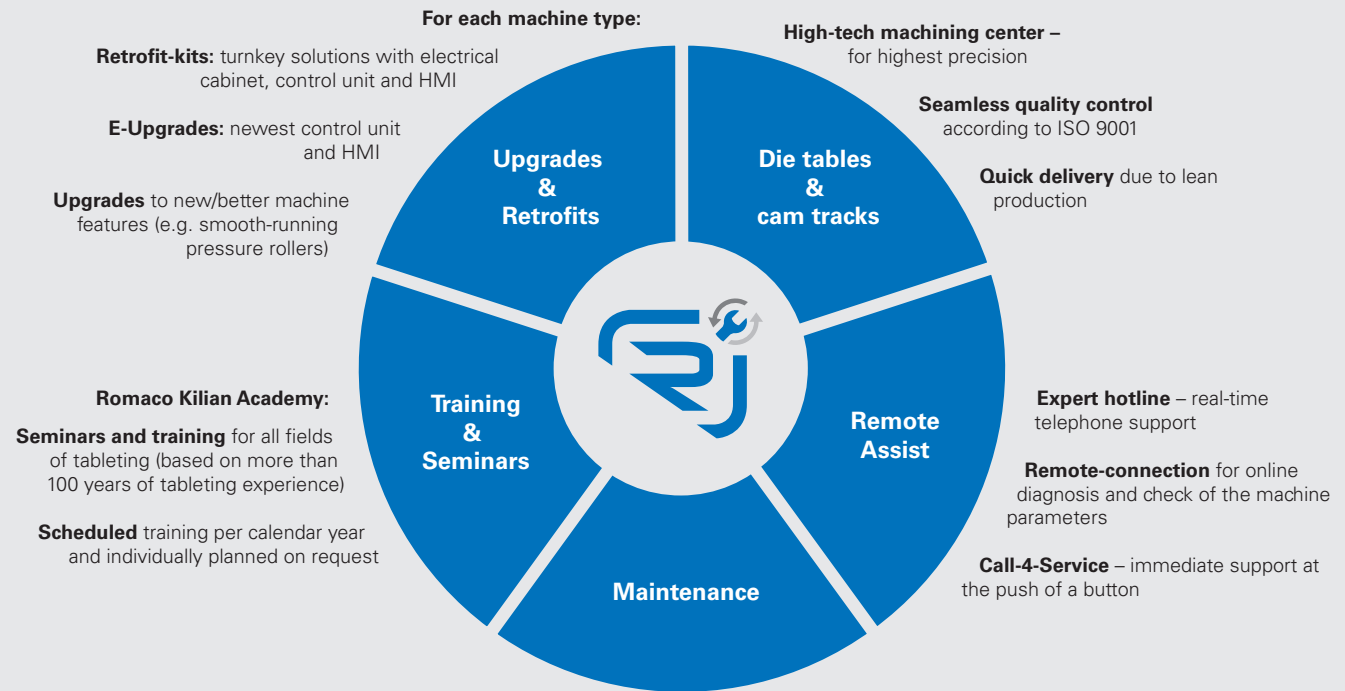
For each machine type:

Retrofit-kits: turnkey solutions with electrical cabinet, control unit and HMI

E-Upgrades: newest control unit and HMI

Upgrades to new/better machine features (e.g. smooth-running pressure rollers)

Upgrades & Retrofits

High-tech machining center – for highest precision

Seamless quality control according to ISO 9001

Quick delivery due to lean production

Die tables & cam tracks

Romaco Kilian Academy:

Seminars and training for all fields of tableting (based on more than 100 years of tableting experience)

Scheduled training per calendar year and individually planned on request

Training & Seminars

Remote Assist

Expert hotline – real-time telephone support

Remote-connection for online diagnosis and check of the machine parameters

Call-4-Service – immediate support at the push of a button

Maintenance